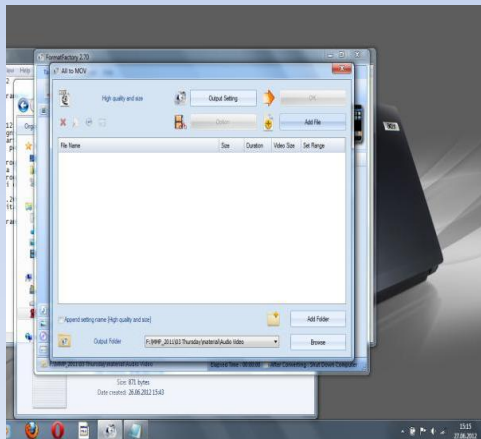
FormatFactory 2.70

All to MOV

High quality and size

Output Setting

OK

Option

Add File

| File Name | Size | Duration | Video Size | Set Range |
|---|---|---|---|---|

Append setting name (High quality and size)

Add Folder

Output Folder

F:\MMP_2011\03 Thursday\material\Audio Video

Browse

F:\MMP_2011\03 Thursday\material\Audio Video

Elapsed Time : 00:00:00

After Converting : Shut Down Computer

Size: 871 bytes

Date created: 26.06.2012 15:43

15:15

27.06.2012